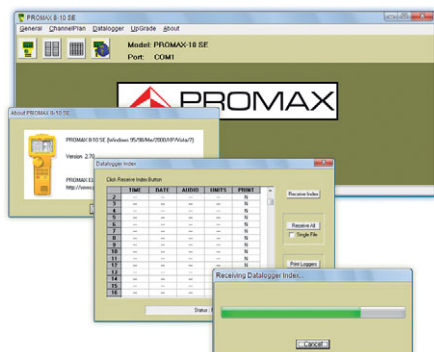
PROMAX 8-10 SE

General ChannelPlan Datalogger UpGrade About

Model: PROMAX-18 SE

Port: COM1

PROMAX

About PROMAX 8-10 SE

PROMAX 8/10 SE (Windows 95/98/Me/2000/XP/Vista(?))

Version: 2.70

PROMAX El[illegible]

http://www.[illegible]

Datalogger Index

Click Receive Index Button

| | TIME | DATE | AUDIO | UNITS | PRINT |
|---|---|---|---|---|---|
| 2 | -- | -- | -- | -- | N |
| 3 | -- | -- | -- | -- | N |
| 4 | -- | -- | -- | -- | N |
| 5 | -- | -- | -- | -- | N |
| 6 | -- | -- | -- | -- | N |
| 7 | -- | -- | -- | -- | N |
| 8 | -- | -- | -- | -- | N |
| 9 | -- | -- | -- | -- | N |
| 10 | -- | -- | -- | -- | N |
| 11 | -- | -- | -- | -- | N |
| 12 | -- | -- | -- | -- | N |
| 13 | -- | -- | -- | -- | N |
| 14 | -- | -- | -- | -- | N |
| 15 | -- | -- | -- | -- | N |
| 16 | -- | -- | -- | -- | N |

Receive Index

Receive All

Single File

Print Loggers

Status

Receiving Datalogger Index...

Cancel